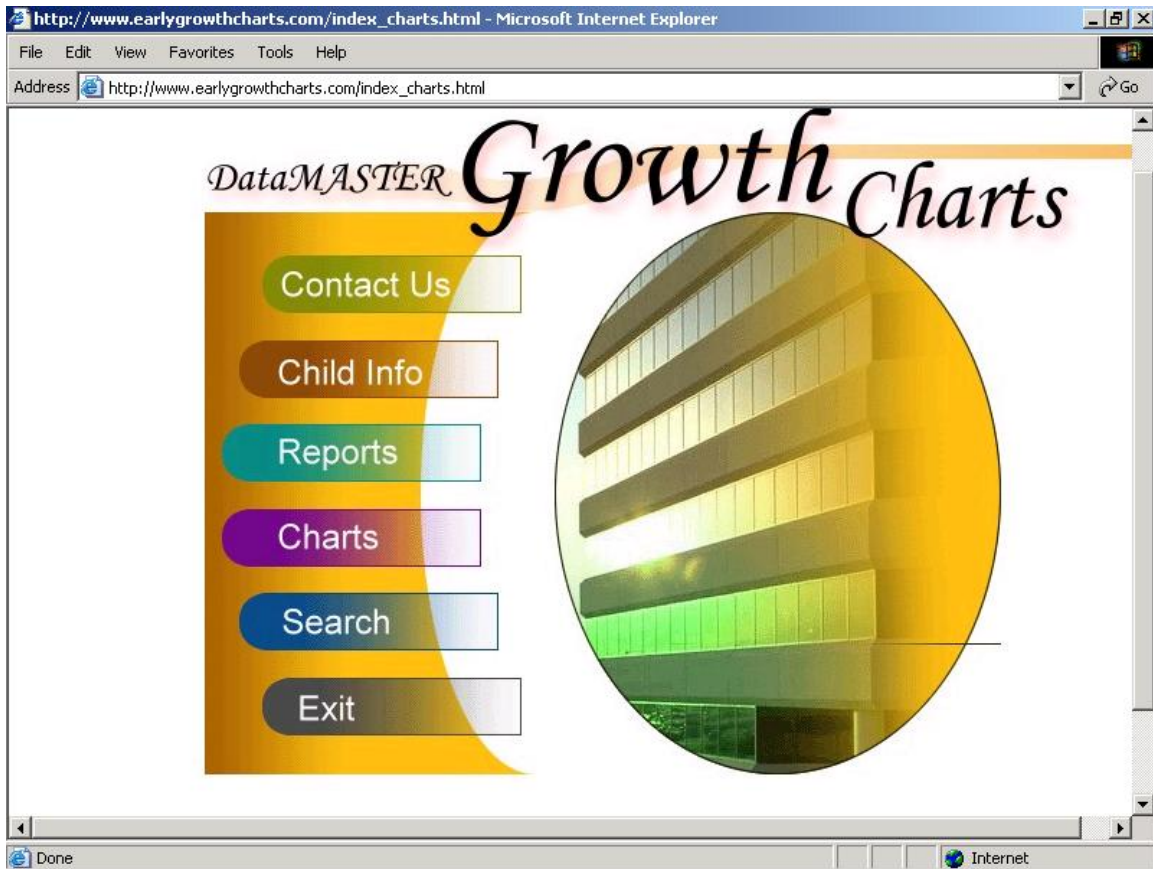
http://www.earlygrowthcharts.com/index_charts.html - Microsoft Internet Explorer

File Edit View Favorites Tools Help

Address http://www.earlygrowthcharts.com/index_charts.html Go

DataMASTER Growth Charts

Contact Us

Child Info

Reports

Charts

Search

Exit

Done

Internet